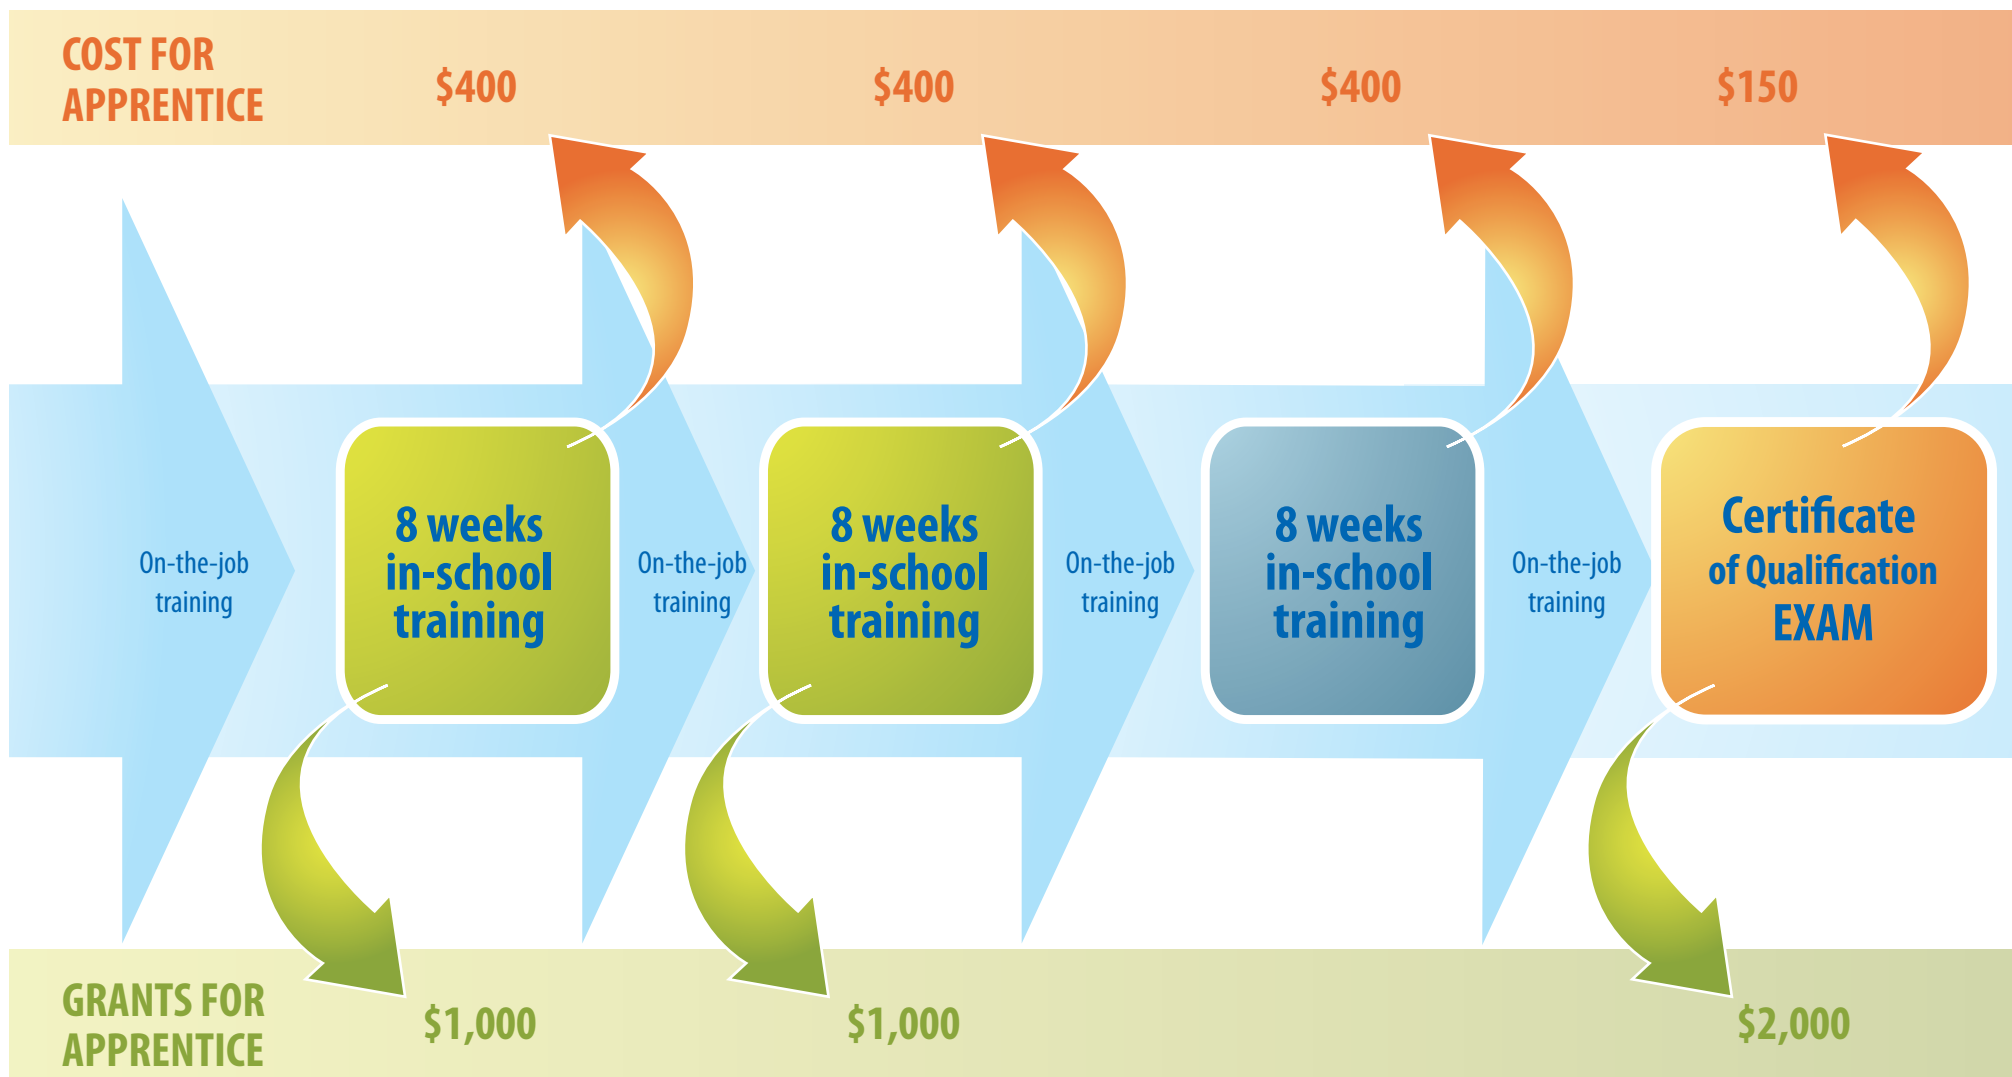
COST FOR APPRENTICE

$400

$400

$400

$150

On-the-job training

8 weeks in-school training

On-the-job training

8 weeks in-school training

On-the-job training

8 weeks in-school training

On-the-job training

Certificate of Qualification EXAM

GRANTS FOR APPRENTICE

$1,000

$1,000

$2,000